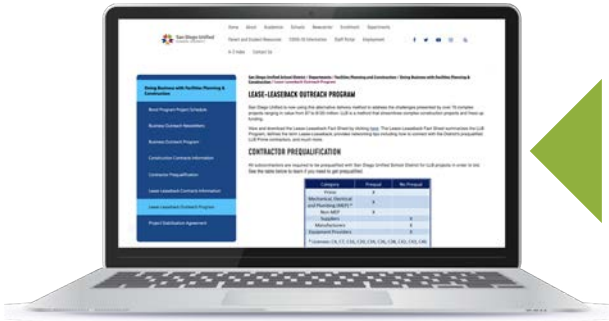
San Diego Unified SCHOOL DISTRICT

Home About Academics Schools Newscenter Enrollment Departments

Parent and Student Resources COVID-19 Information Staff Portal Employment

A-Z Index Contact Us

Doing Business with Facilities Planning & Construction

Bond Program Project Schedule

Business Outreach Newsletters

Business Outreach Program

Construction Contracts Information

Contractor Prequalification

Lease-Leaseback Contracts Information

Lease-Leaseback Outreach Program

Project Stabilization Agreement

San Diego Unified School District / Departments / Facilities Planning and Construction / Doing Business with Facilities Planning & Construction / Lease-Leaseback Outreach Program

LEASE-LEASEBACK OUTREACH PROGRAM

San Diego Unified is now using this alternative delivery method to address the challenges presented by over 70 complex projects ranging in value from $7 to $100 million. LLB is a method that streamlines complex construction projects and frees up funding.

View and download the Lease-Leaseback Fact Sheet by clicking here. The Lease-Leaseback Fact Sheet summarizes the LLB Program, defines the term Lease-Leaseback, provides networking tips including how to connect with the District's prequalified LLB Prime contractors, and much more.

CONTRACTOR PREQUALIFICATION

All subcontractors are required to be prequalified with San Diego Unified School District for LLB projects in order to bid. See the table below to learn if you need to get prequalified.

| Category | Prequal | No Prequal |
|---|---|---|
| Prime | X | |
| Mechanical, Electrical and Plumbing (MEP)* | X | |
| Non-MEP | X | |
| Suppliers | | X |
| Manufacturers | | X |
| Equipment Providers | | X |

* Licenses: C4, C7, C10, C16, C20, C34, C36, C38, C42, C43, C46